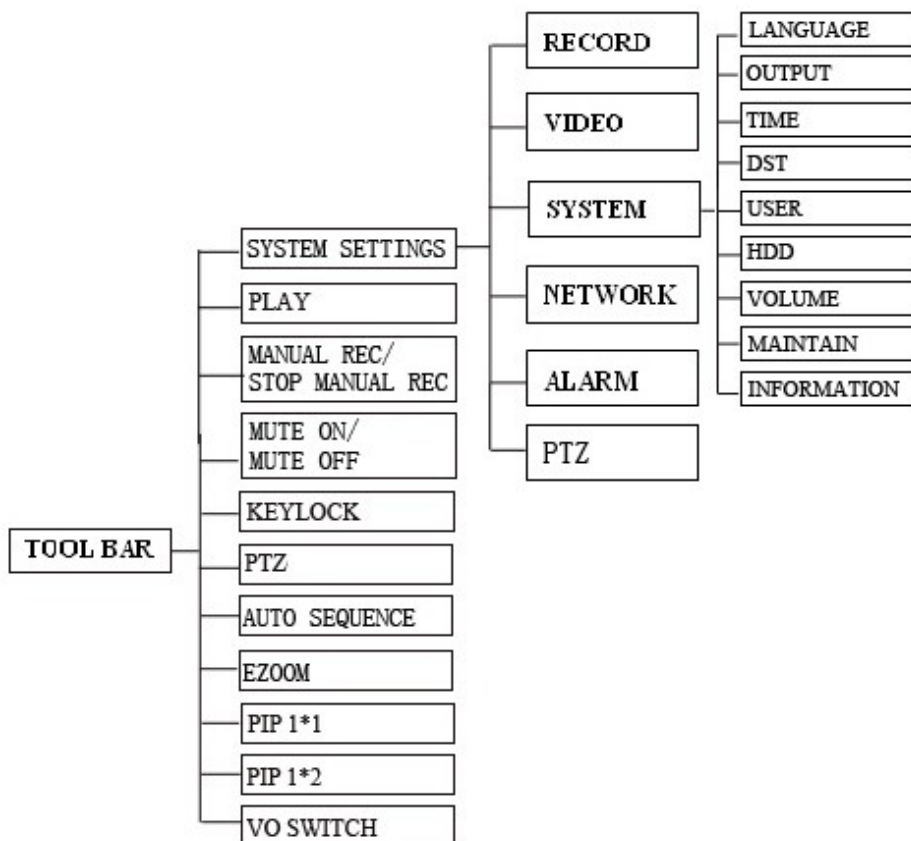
TOOL BAR

SYSTEM SETTINGS
PLAY
MANUAL REC/ STOP MANUAL REC
MUTE ON/ MUTE OFF
KEYLOCK
PTZ
AUTO SEQUENCE
EZOOM
PIP 1*1
PIP 1*2
VO SWITCH

RECORD
VIDEO
SYSTEM
NETWORK
ALARM
PTZ

LANGUAGE
OUTPUT
TIME
DST
USER
HDD
VOLUME
MAINTAIN
INFORMATION